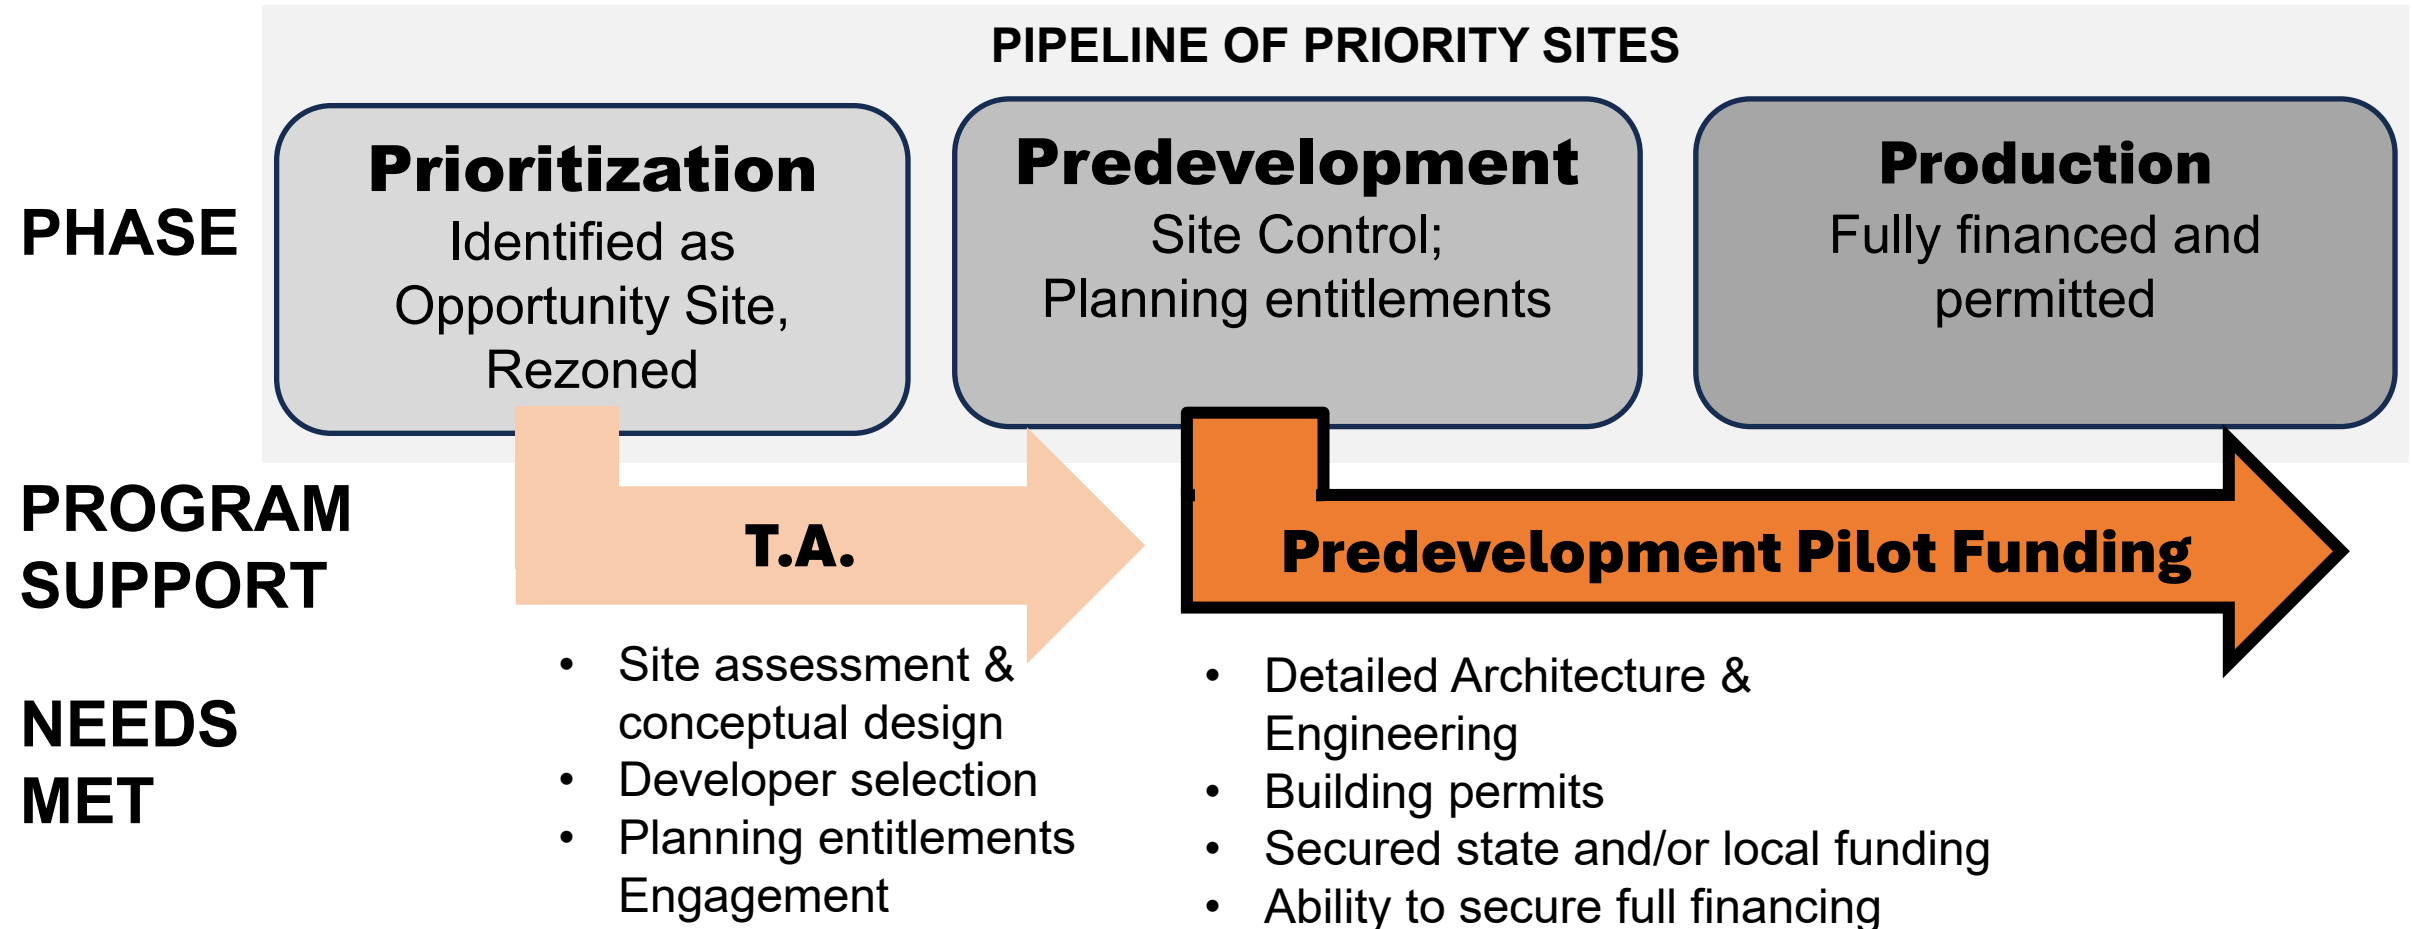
PIPELINE OF PRIORITY SITES

PHASE

Prioritization
Identified as Opportunity Site, Rezoned

Predevelopment
Site Control; Planning entitlements

Production
Fully financed and permitted

PROGRAM SUPPORT

T.A.

Predevelopment Pilot Funding

NEEDS MET

- Site assessment & conceptual design
- Developer selection
- Planning entitlements Engagement

- Detailed Architecture & Engineering
- Building permits
- Secured state and/or local funding
- Ability to secure full financing